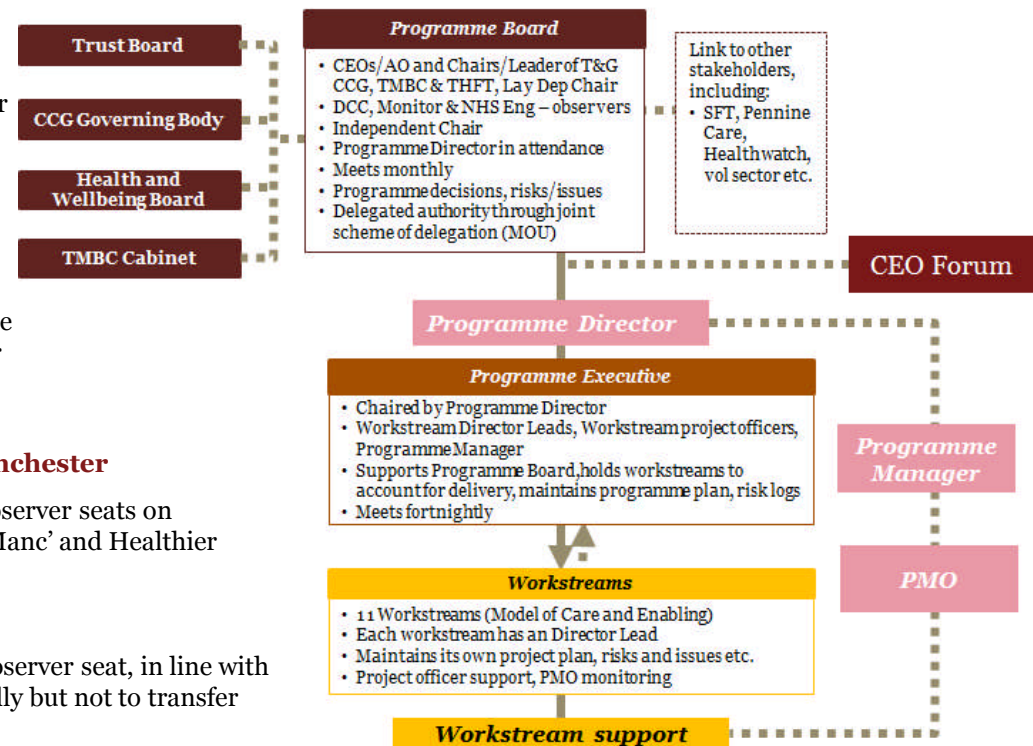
Trust Board

CCG Governing Body

Health and Wellbeing Board

TMBC Cabinet

Programme Board

- CEOs/AO and Chairs/Leader of T&G CCG, TMBC & THFT, Lay Dep Chair
- DCC, Monitor & NHS Eng – observers
- Independent Chair
- Programme Director in attendance
- Meets monthly
- Programme decisions, risks/issues
- Delegated authority through joint scheme of delegation (MOU)

Link to other stakeholders, including:
- SFT, Pennine Care, Healthwatch, vol sector etc.

CEO Forum

Programme Director

Programme Executive

- Chaired by Programme Director
- Workstream Director Leads, Workstream project officers, Programme Manager
- Supports Programme Board, holds workstreams to account for delivery, maintains programme plan, risk logs
- Meets fortnightly

Programme Manager

PMO

Workstreams

- 11 Workstreams (Model of Care and Enabling)
- Each workstream has an Director Lead
- Maintains its own project plan, risks and issues etc.
- Project officer support, PMO monitoring

Workstream support

r

e

nchester

bserver seats on
Ianc' and Healthier

bserver seat, in line with
lly but not to transfer